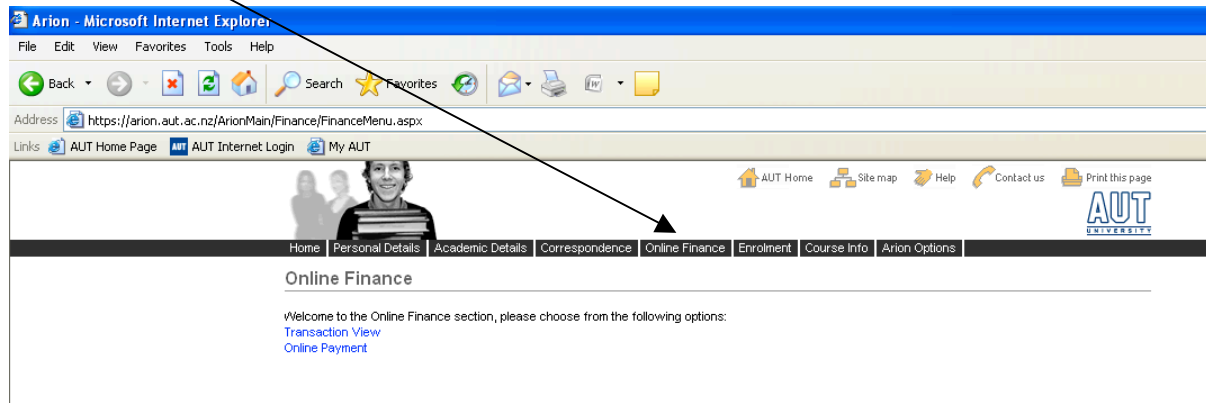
Arion - Microsoft Internet Explorer

File Edit View Favorites Tools Help

Back Search Favorites

Address https://arion.aut.ac.nz/ArionMain/Finance/FinanceMenu.aspx

Links AUT Home Page AUT Internet Login My AUT

AUT Home Site map Help Contact us Print this page

AUT UNIVERSITY

Home | Personal Details | Academic Details | Correspondence | Online Finance | Enrolment | Course Info | Arion Options

Online Finance

Welcome to the Online Finance section, please choose from the following options:
Transaction View
Online Payment